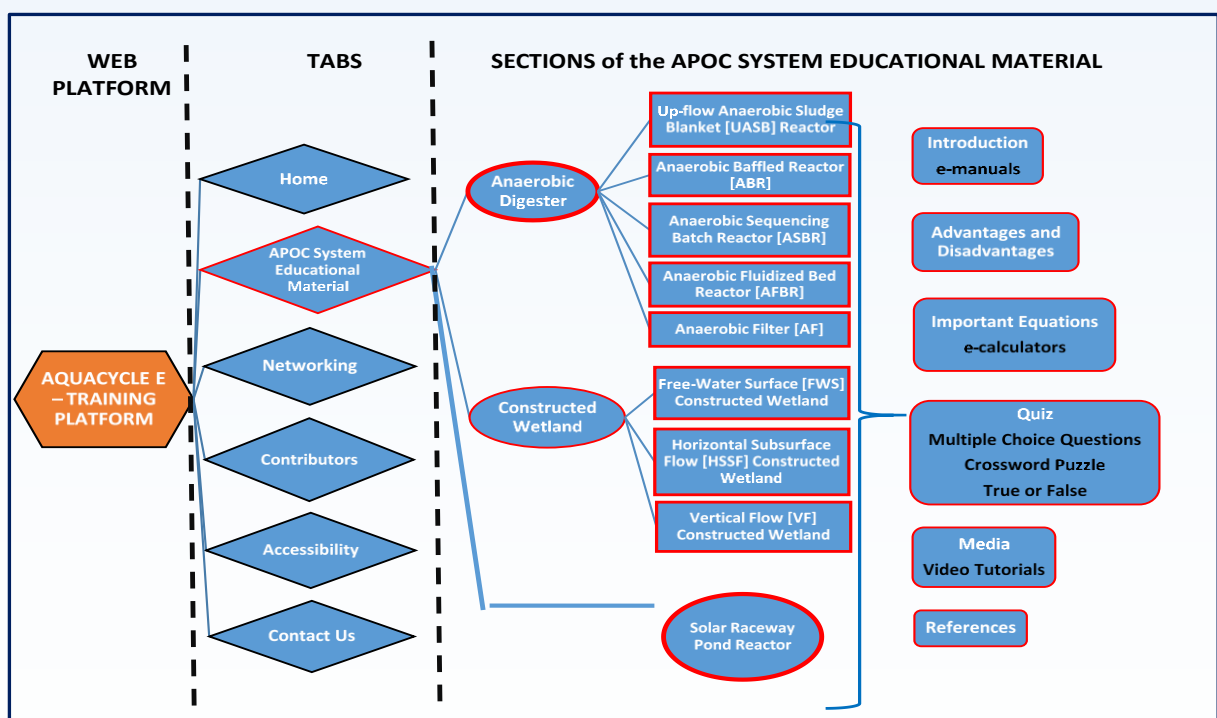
WEB PLATFORM

TABS

SECTIONS of the APOC SYSTEM EDUCATIONAL MATERIAL

AQUACYCLE E – TRAINING PLATFORM

Home

APOC System Educational Material

Networking

Contributors

Accessibility

Contact Us

Anaerobic Digester

Constructed Wetland

Solar Raceway Pond Reactor

Up-flow Anaerobic Sludge Blanket [UASB] Reactor

Anaerobic Baffled Reactor [ABR]

Anaerobic Sequencing Batch Reactor [ASBR]

Anaerobic Fluidized Bed Reactor [AFBR]

Anaerobic Filter [AF]

Free-Water Surface [FWS] Constructed Wetland

Horizontal Subsurface Flow [HSSF] Constructed Wetland

Vertical Flow [VF] Constructed Wetland

Introduction
e-manuals

Advantages and Disadvantages

Important Equations
e-calculators

Quiz
Multiple Choice Questions
Crossword Puzzle
True or False

Media
Video Tutorials

References